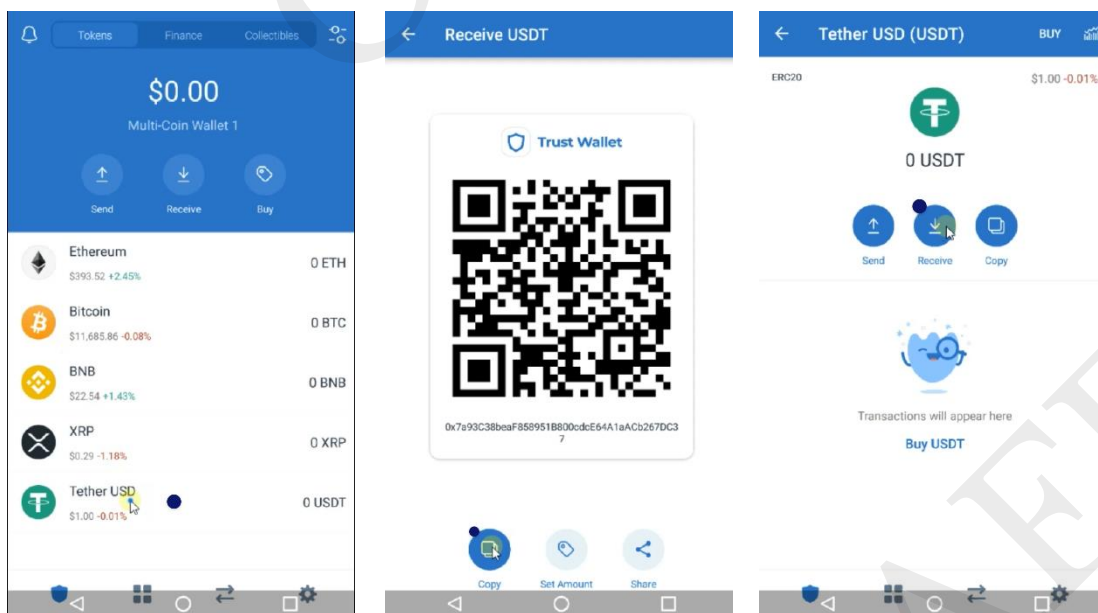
Tokens Finance Collectibles

$0.00

Multi-Coin Wallet 1

Send Receive Buy

Ethereum
$393.52 +2.45%
0 ETH

Bitcoin
$11,685.86 -0.08%
0 BTC

BNB
$22.54 +1.43%
0 BNB

XRP
$0.29 -1.18%
0 XRP

Tether USD
$1.00 -0.01%
0 USDT

Receive USDT

Trust Wallet

0x7a93C38beaF858951B800cdcE64A1aACb267DC37

Copy Set Amount Share

Tether USD (USDT) BUY

ERC20 $1.00 -0.01%

0 USDT

Send Receive Copy

Transactions will appear here

Buy USDT